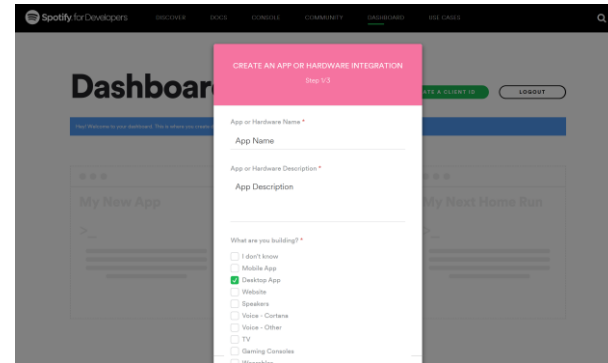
Spotify for Developers DISCOVER DOCS CONSOLE COMMUNITY DASHBOARD USE CASES

Dashboar

ATE A CLIENT ID

LOGOUT

Hey! Welcome to your dashboard. This is where you create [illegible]

My New App

My Next Home Run

CREATE AN APP OR HARDWARE INTEGRATION

Step 1/3

App or Hardware Name *

App Name

App or Hardware Description *

App Description

What are you building? *

I don't know

Mobile App

Desktop App

Website

Speakers

Voice - Cortana

Voice - Other

TV

Gaming Consoles

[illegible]